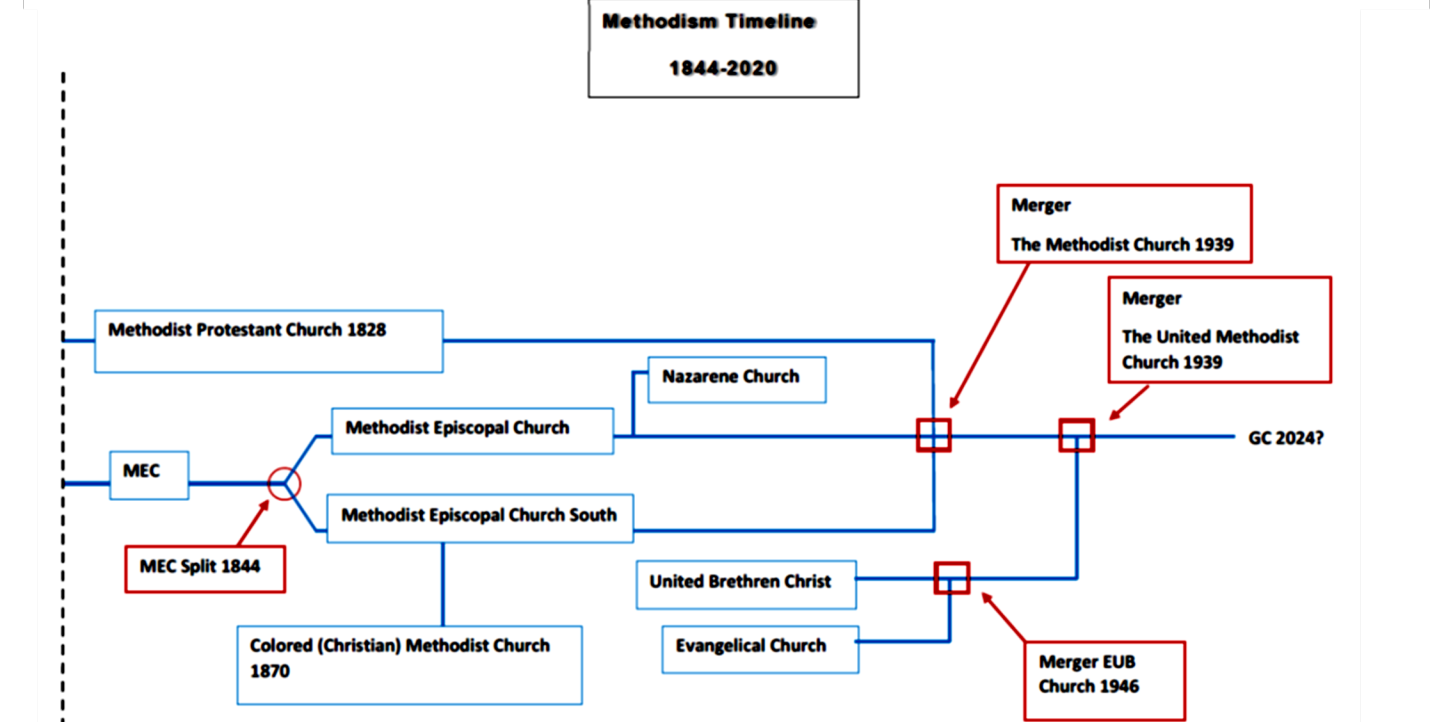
Methodism Timeline

1844-2020

Merger

The Methodist Church 1939

Merger

The United Methodist Church 1939

Methodist Protestant Church 1828

Nazarene Church

Methodist Episcopal Church

GC 2024?

MEC

Methodist Episcopal Church South

MEC Split 1844

United Brethren Christ

Evangelical Church

Colored (Christian) Methodist Church 1870

Merger EUB Church 1946